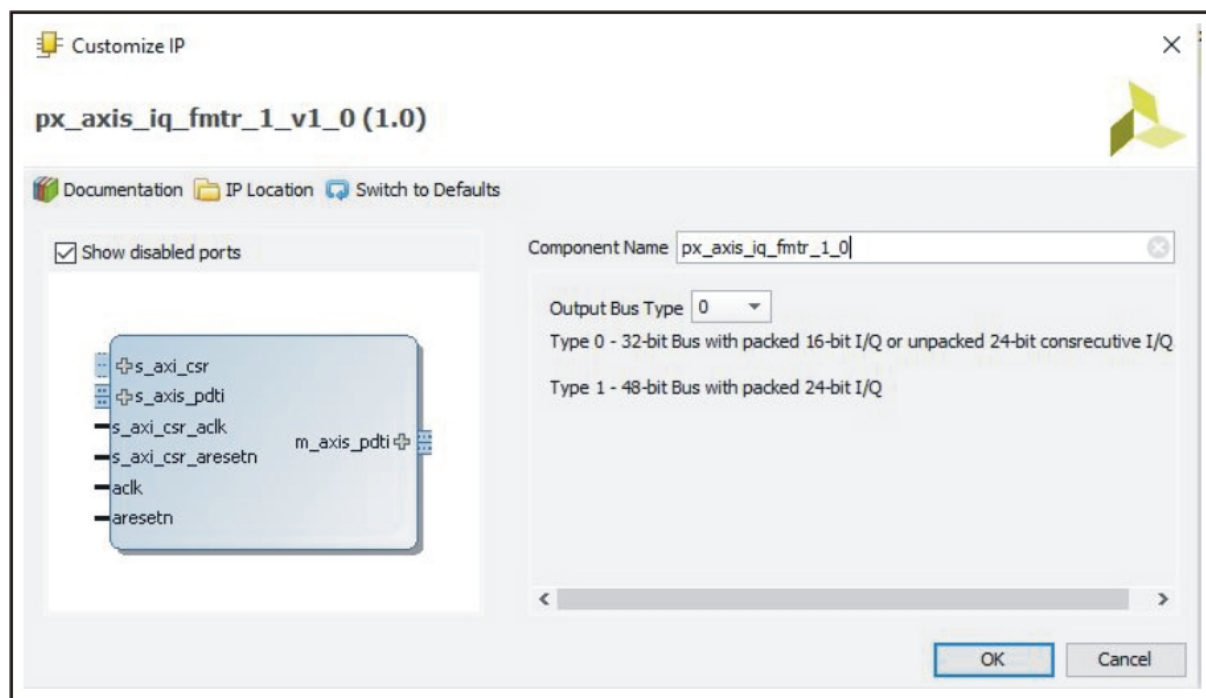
Customize IP

px_axis_iq_fmtr_1_v1_0 (1.0)

Documentation IP Location Switch to Defaults

Show disabled ports

s_axi_csr
s_axis_pdti
s_axi_csr_aclk
s_axi_csr_aresetn
aclk
aresetn
m_axis_pdti

Component Name px_axis_iq_fmtr_1_0

Output Bus Type 0

Type 0 - 32-bit Bus with packed 16-bit I/Q or unpacked 24-bit consrecutive I/Q

Type 1 - 48-bit Bus with packed 24-bit I/Q

OK Cancel